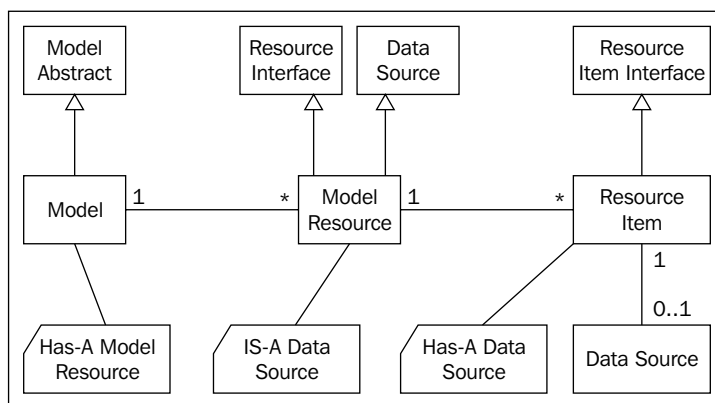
Model Abstract

Resource Interface

Data Source

Resource Item Interface

Model

1

*

Model Resource

1

*

Resource Item

1

0..1

Has-A Model Resource

IS-A Data Source

Has-A Data Source

Data Source